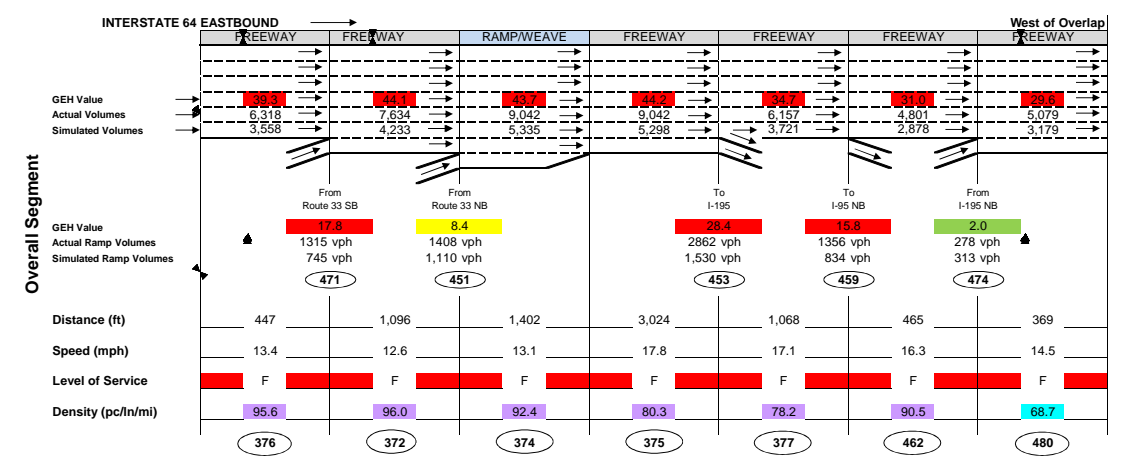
INTERSTATE 64 EASTBOUND

West of Overlap

| | FREEWAY | FREEWAY | RAMP/WEAVE | FREEWAY | FREEWAY | FREEWAY | FREEWAY |
|---|---|---|---|---|---|---|---|
| GEH Value | 39.3 | 44.1 | 43.7 | 44.2 | 34.7 | 31.0 | 29.6 |
| Actual Volumes | 6,318 | 7,634 | 9,042 | 9,042 | 6,157 | 4,801 | 5,079 |
| Simulated Volumes | 3,558 | 4,233 | 5,335 | 5,298 | 3,721 | 2,878 | 3,179 |

Overall Segment

| | From Route 33 SB | From Route 33 NB | To I-195 | To I-95 NB | From I-195 NB |
|---|---|---|---|---|---|
| GEH Value | 17.8 | 8.4 | 28.4 | 15.8 | 2.0 |
| Actual Ramp Volumes | 1315 vph | 1408 vph | 2862 vph | 1356 vph | 278 vph |
| Simulated Ramp Volumes | 745 vph | 1,110 vph | 1,530 vph | 834 vph | 313 vph |
| | 471 | 451 | 453 | 459 | 474 |

| | | | | | | | |
|---|---|---|---|---|---|---|---|
| Distance (ft) | 447 | 1,096 | 1,402 | 3,024 | 1,068 | 465 | 369 |
| Speed (mph) | 13.4 | 12.6 | 13.1 | 17.8 | 17.1 | 16.3 | 14.5 |
| Level of Service | F | F | F | F | F | F | F |
| Density (pc/ln/mi) | 95.6 | 96.0 | 92.4 | 80.3 | 78.2 | 90.5 | 68.7 |
| | 376 | 372 | 374 | 375 | 377 | 462 | 480 |